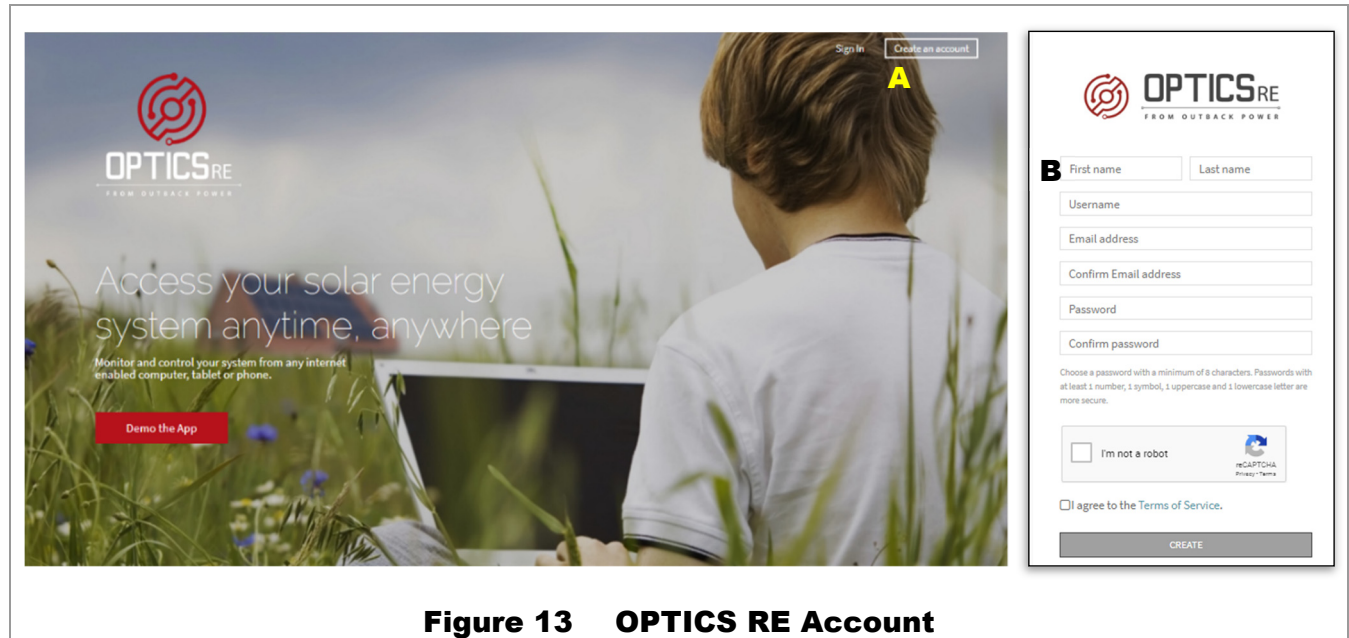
Sign In Create an account

A

OPTICS RE

FROM OUTBACK POWER

Access your solar energy system anytime, anywhere

Monitor and control your system from any internet enabled computer, tablet or phone.

Demo the App

OPTICS RE

FROM OUTBACK POWER

B

First name

Last name

Username

Email address

Confirm Email address

Password

Confirm password

Choose a password with a minimum of 8 characters. Passwords with at least 1 number, 1 symbol, 1 uppercase and 1 lowercase letter are more secure.

I'm not a robot

reCAPTCHA

Privacy - Terms

I agree to the Terms of Service.

CREATE

Figure 13 OPTICS RE Account